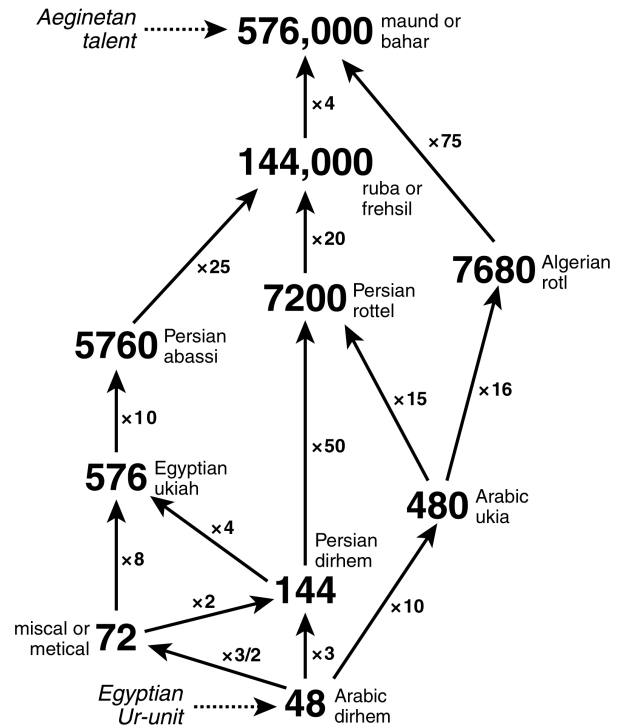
Aeginetan talent

576,000 maund or bahar

×4

×75

144,000 ruba or frehsil

×25

×20

7200 Persian rottel

7680 Algerian rotl

5760 Persian abassi

×10

×15

×16

×50

576 Egyptian ukiah

480 Arabic ukia

×4

Persian dirhem

×8

×2

144

×10

miscal or metical 72

×3/2

×3

Egyptian Ur-unit

48 Arabic dirhem